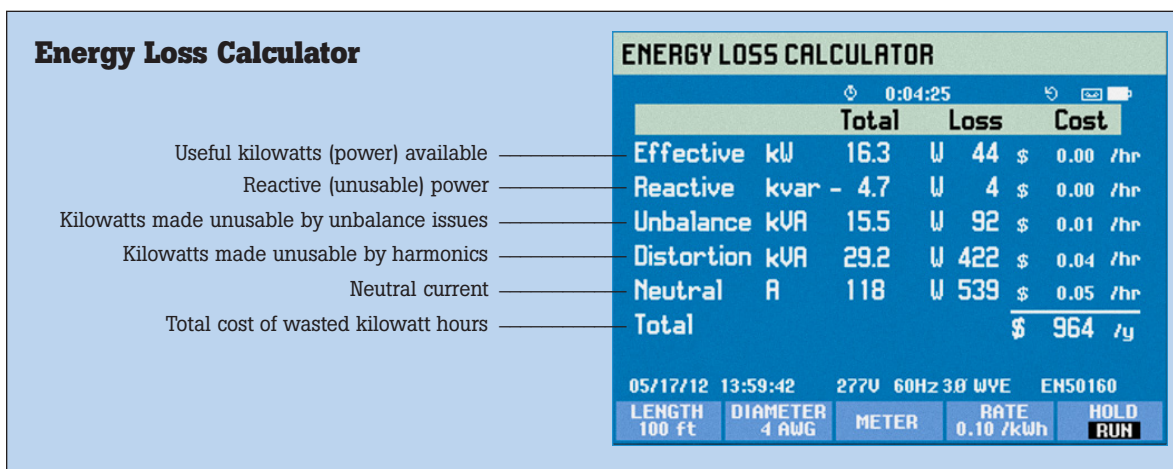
Energy Loss Calculator

Useful kilowatts (power) available
Reactive (unusable) power
Kilowatts made unusable by unbalance issues
Kilowatts made unusable by harmonics
Neutral current
Total cost of wasted kilowatt hours

ENERGY LOSS CALCULATOR

0:04:25

| | | Total | | Loss | | Cost | |
|---|---|---|---|---|---|---|---|
| Effective | kW | 16.3 | W | 44 | $ | 0.00 | /hr |
| Reactive | kvar | - 4.7 | W | 4 | $ | 0.00 | /hr |
| Unbalance | kVA | 15.5 | W | 92 | $ | 0.01 | /hr |
| Distortion | kVA | 29.2 | W | 422 | $ | 0.04 | /hr |
| Neutral | A | 118 | W | 539 | $ | 0.05 | /hr |
| Total | | | | | $ | 964 | /y |

05/17/12 13:59:42 277V 60Hz 3Ø WYE EN50160

LENGTH 100 ft
DIAMETER 4 AWG
METER
RATE 0.10 /kWh
HOLD RUN